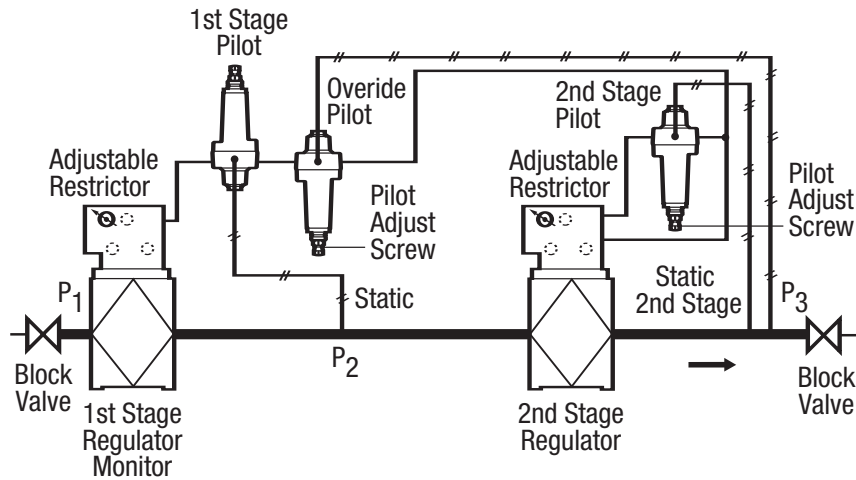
1st Stage Pilot

Overide Pilot

2nd Stage Pilot

Adjustable Restrictor

Pilot Adjust Screw

Adjustable Restrictor

Pilot Adjust Screw

$P_1$

Static

Static 2nd Stage

$P_3$

$P_2$

Block Valve

1st Stage Regulator Monitor

2nd Stage Regulator

Block Valve